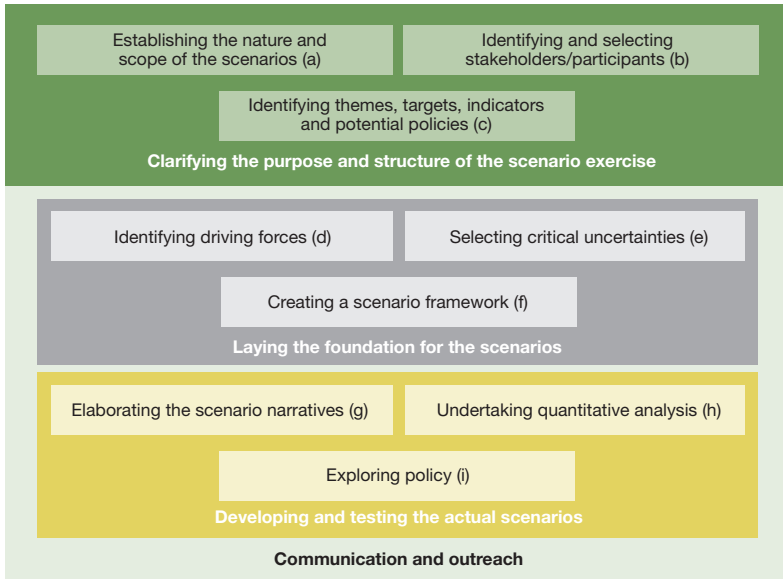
Establishing the nature and scope of the scenarios (a)

Identifying and selecting stakeholders/participants (b)

Identifying themes, targets, indicators and potential policies (c)

Clarifying the purpose and structure of the scenario exercise

Identifying driving forces (d)

Selecting critical uncertainties (e)

Creating a scenario framework (f)

Laying the foundation for the scenarios

Elaborating the scenario narratives (g)

Undertaking quantitative analysis (h)

Exploring policy (i)

Developing and testing the actual scenarios

Communication and outreach